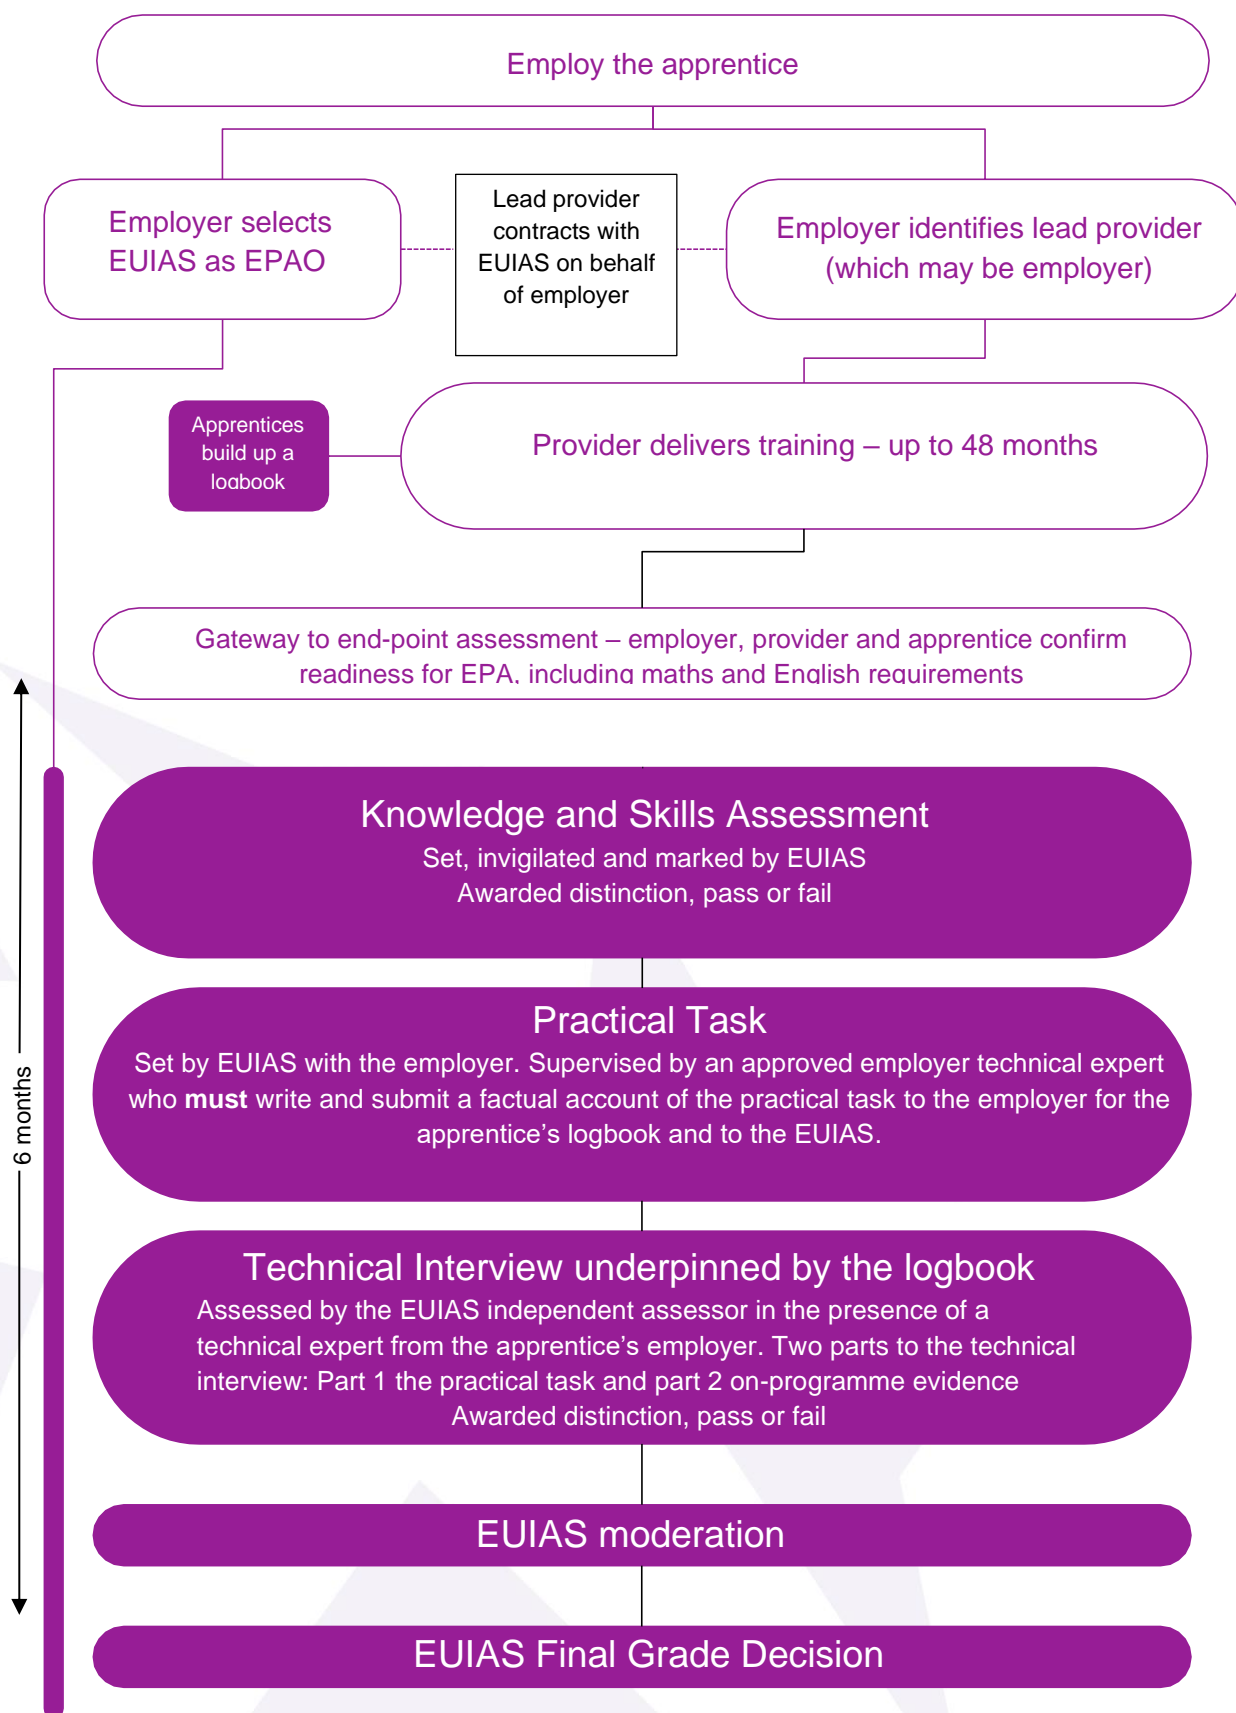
Employ the apprentice

Employer selects EUIAS as EPAO

Lead provider contracts with EUIAS on behalf of employer

Employer identifies lead provider (which may be employer)

Apprentices build up a logbook

Provider delivers training – up to 48 months

Gateway to end-point assessment – employer, provider and apprentice confirm readiness for EPA, including maths and English requirements

6 months

Knowledge and Skills Assessment
Set, invigilated and marked by EUIAS
Awarded distinction, pass or fail

Practical Task
Set by EUIAS with the employer. Supervised by an approved employer technical expert who **must** write and submit a factual account of the practical task to the employer for the apprentice's logbook and to the EUIAS.

Technical Interview underpinned by the logbook
Assessed by the EUIAS independent assessor in the presence of a technical expert from the apprentice's employer. Two parts to the technical interview: Part 1 the practical task and part 2 on-programme evidence
Awarded distinction, pass or fail

EUIAS moderation

EUIAS Final Grade Decision